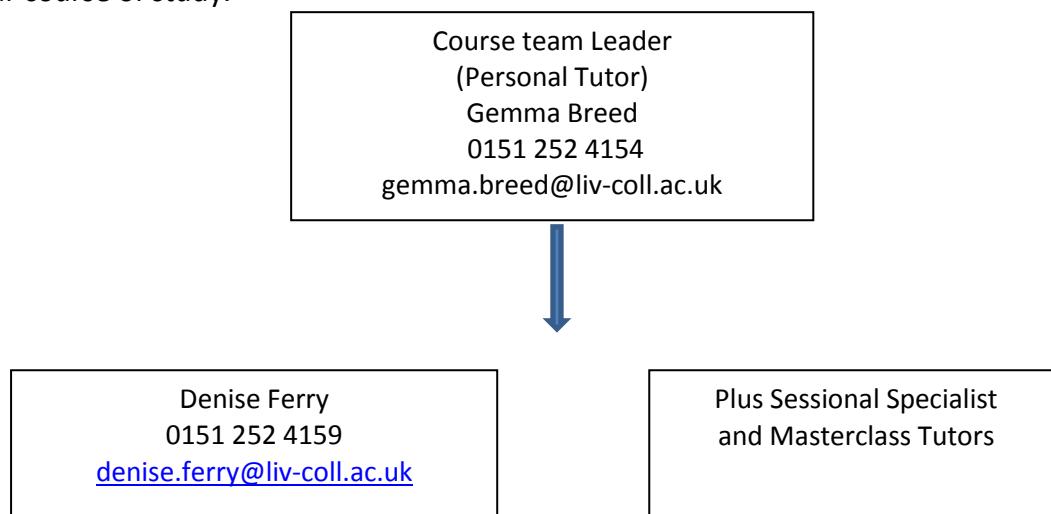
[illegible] course of study.

Course team Leader
(Personal Tutor)
Gemma Breed
0151 252 4154
gemma.breed@liv-coll.ac.uk

Denise Ferry
0151 252 4159
denise.ferry@liv-coll.ac.uk

Plus Sessional Specialist and Masterclass Tutors